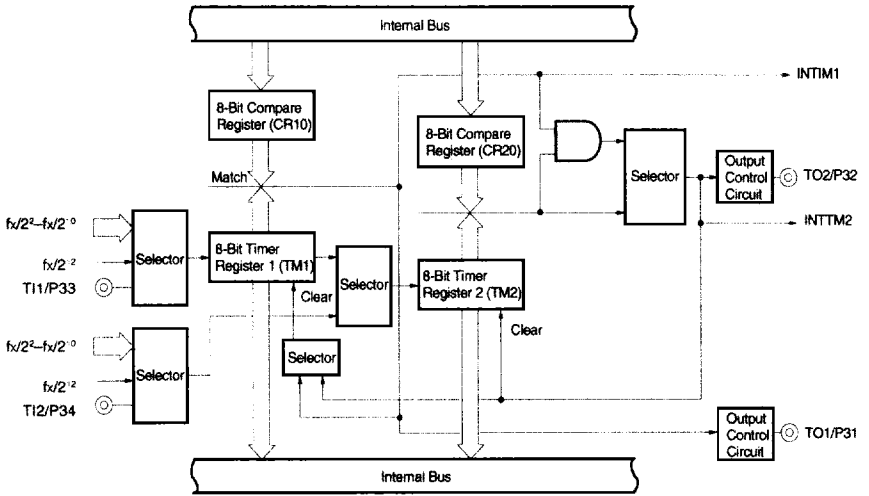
Internal Bus

INTIM1

8-Bit Compare Register (CR10)

8-Bit Compare Register (CR20)

Selector

Output Control Circuit

TO2/P32

Match

INTTM2

$fx/2^2$–$fx/2^{10}$

$fx/2^{12}$

TI1/P33

Selector

8-Bit Timer Register 1 (TM1)

Selector

8-Bit Timer Register 2 (TM2)

Clear

Clear

$fx/2^2$–$fx/2^{10}$

$fx/2^{12}$

TI2/P34

Selector

Selector

Output Control Circuit

TO1/P31

Internal Bus